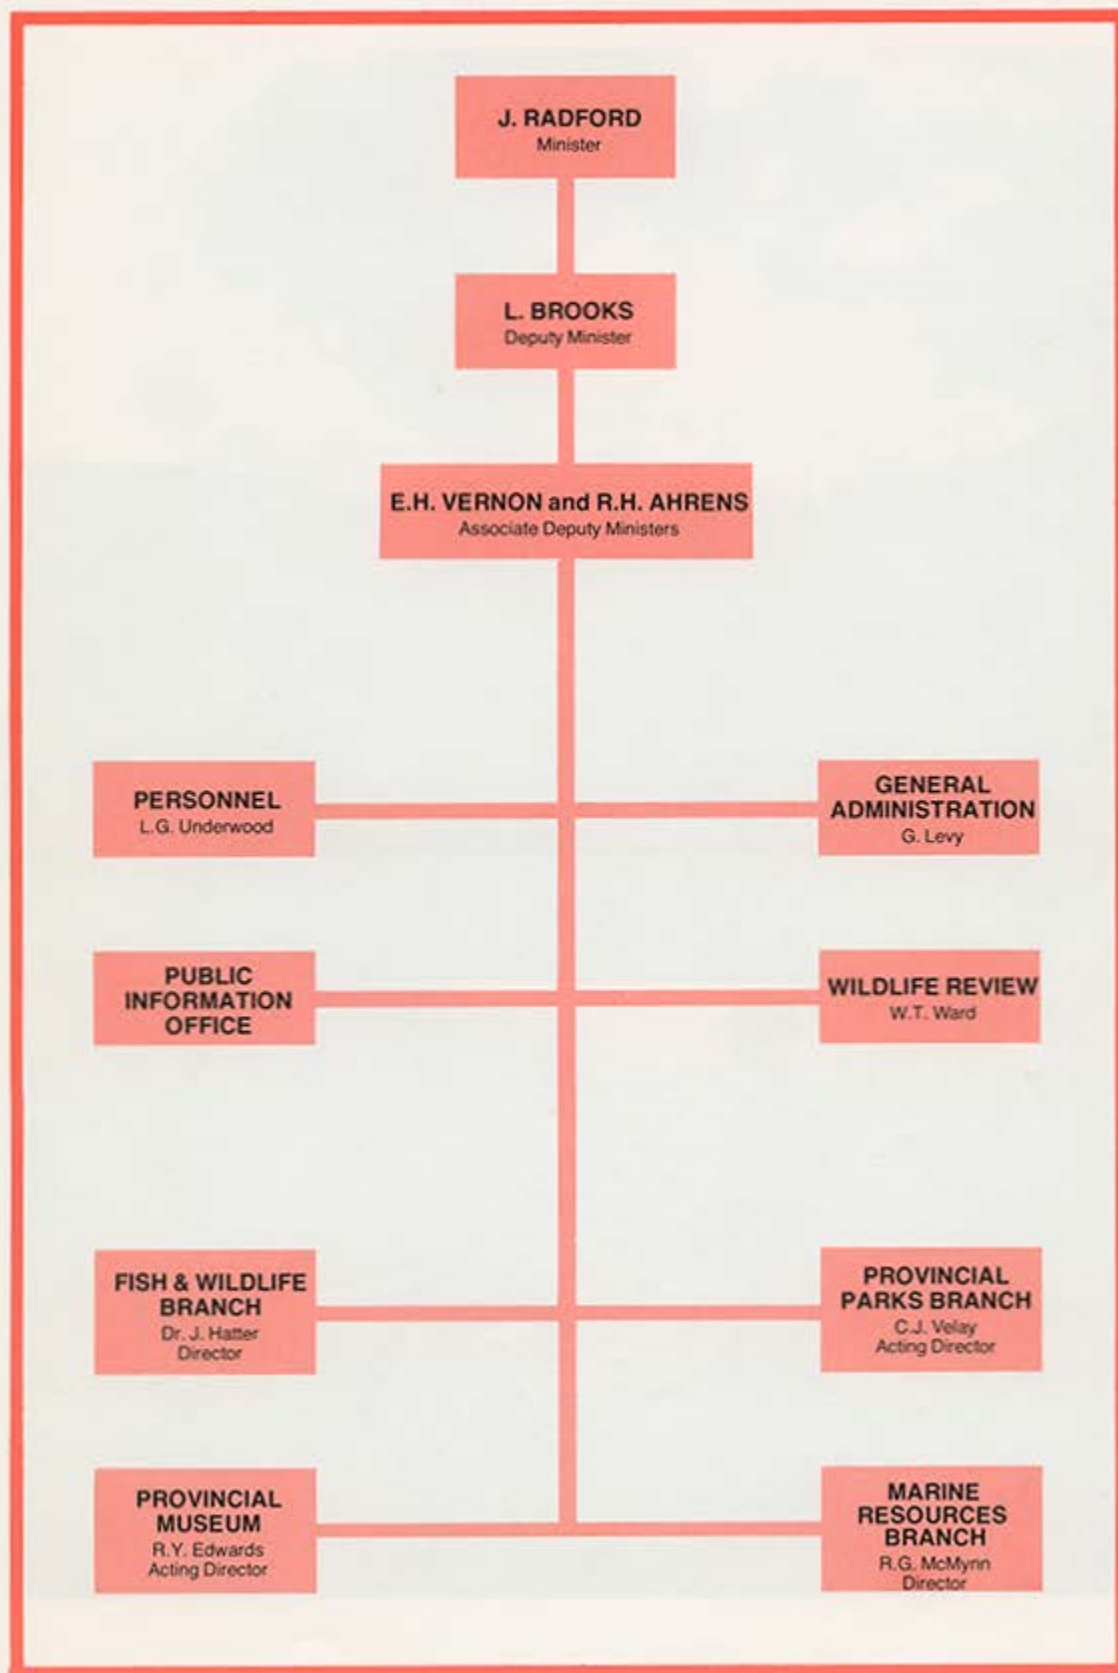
J. RADFORD
Minister

L. BROOKS
Deputy Minister

E.H. VERNON and R.H. AHRENS
Associate Deputy Ministers

PERSONNEL
L.G. Underwood

GENERAL ADMINISTRATION
G. Levy

PUBLIC INFORMATION OFFICE

WILDLIFE REVIEW
W.T. Ward

FISH & WILDLIFE BRANCH
Dr. J. Hatter
Director

PROVINCIAL PARKS BRANCH
C.J. Velay
Acting Director

PROVINCIAL MUSEUM
R.Y. Edwards
Acting Director

MARINE RESOURCES BRANCH
R.G. McMyrin
Director